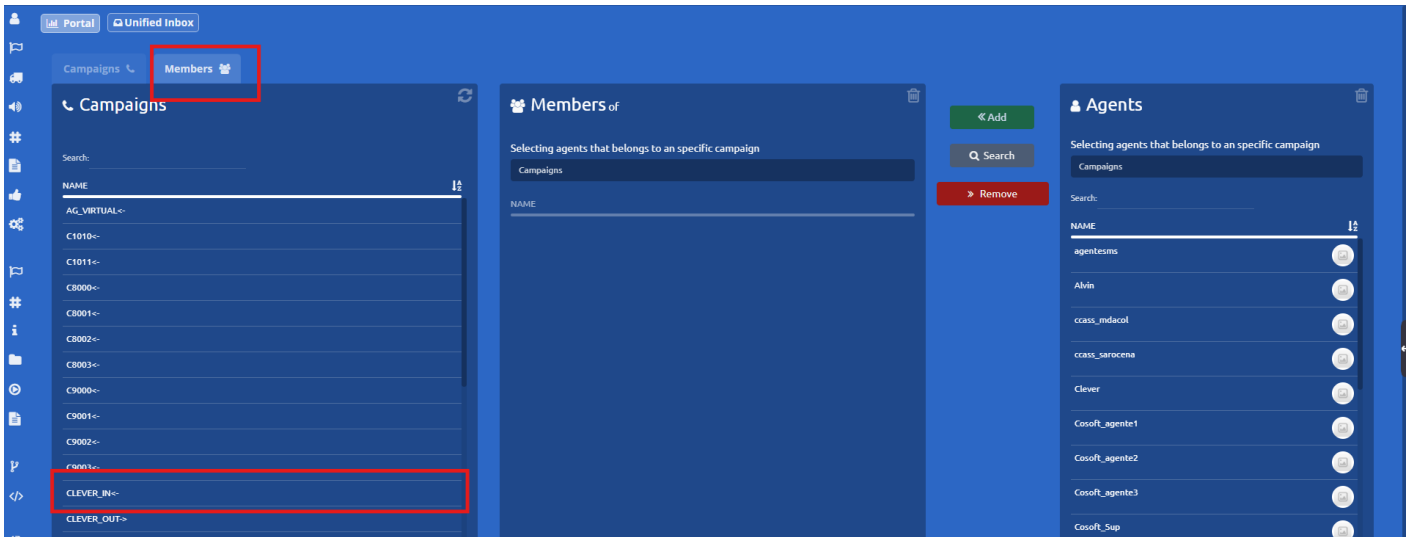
Portal
Unified Inbox

Campaigns
Members

Campaigns

Search:

NAME
AG_VIRTUAL<-
C1010<-
C1011<-
C8000<-
C8001<-
C8002<-
C8003<-
C9000<-
C9001<-
C9002<-
C9003<-
CLEVER_IN<-
CLEVER_OUT->

Members of

Selecting agents that belongs to an specific campaign
Campaigns

NAME

Add
Search
Remove

Agents

Selecting agents that belongs to an specific campaign
Campaigns

Search:

NAME
agentesms
Alvin
ccass_mdacol
ccass_sarocena
Clever
Cosoft_agente1
Cosoft_agente2
Cosoft_agente3
Cosoft_Sup